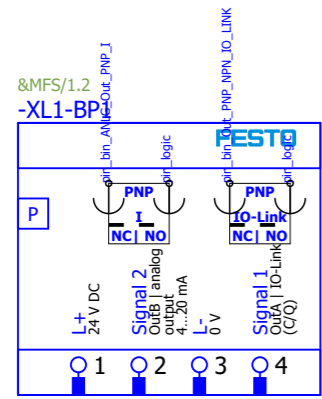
&MFS/1.2
-XL1-BP1

pin_bin_ANA_Out_PNP_I
pin_logic
pin_bin_Out_PNP_NPN_IO_LINK
pin_logic

FESTO

P

PNP
I
NC | NO

PNP
IO-Link
NC | NO

L+
24 V DC

Signal 2
OutB | analog output
4...20 mA

L-
0 V

Signal 1
OutA | IO-Link
(C/Q)

1
2
3
4